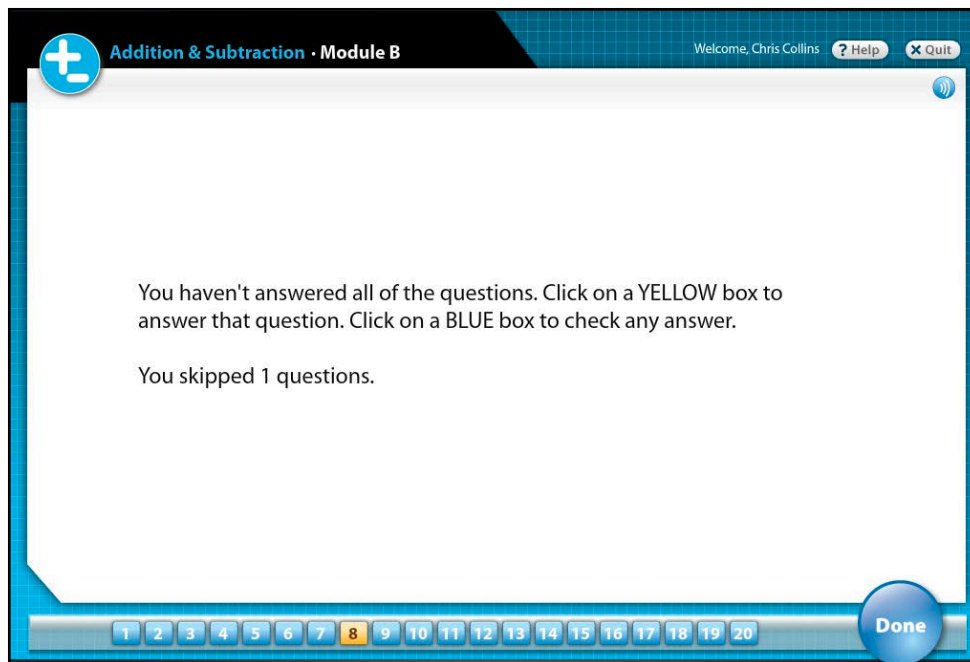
Addition & Subtraction · Module B

Welcome, Chris Collins ? Help X Quit

You haven't answered all of the questions. Click on a YELLOW box to answer that question. Click on a BLUE box to check any answer.

You skipped 1 questions.

1 2 3 4 5 6 7 8 9 10 11 12 13 14 15 16 17 18 19 20

Done